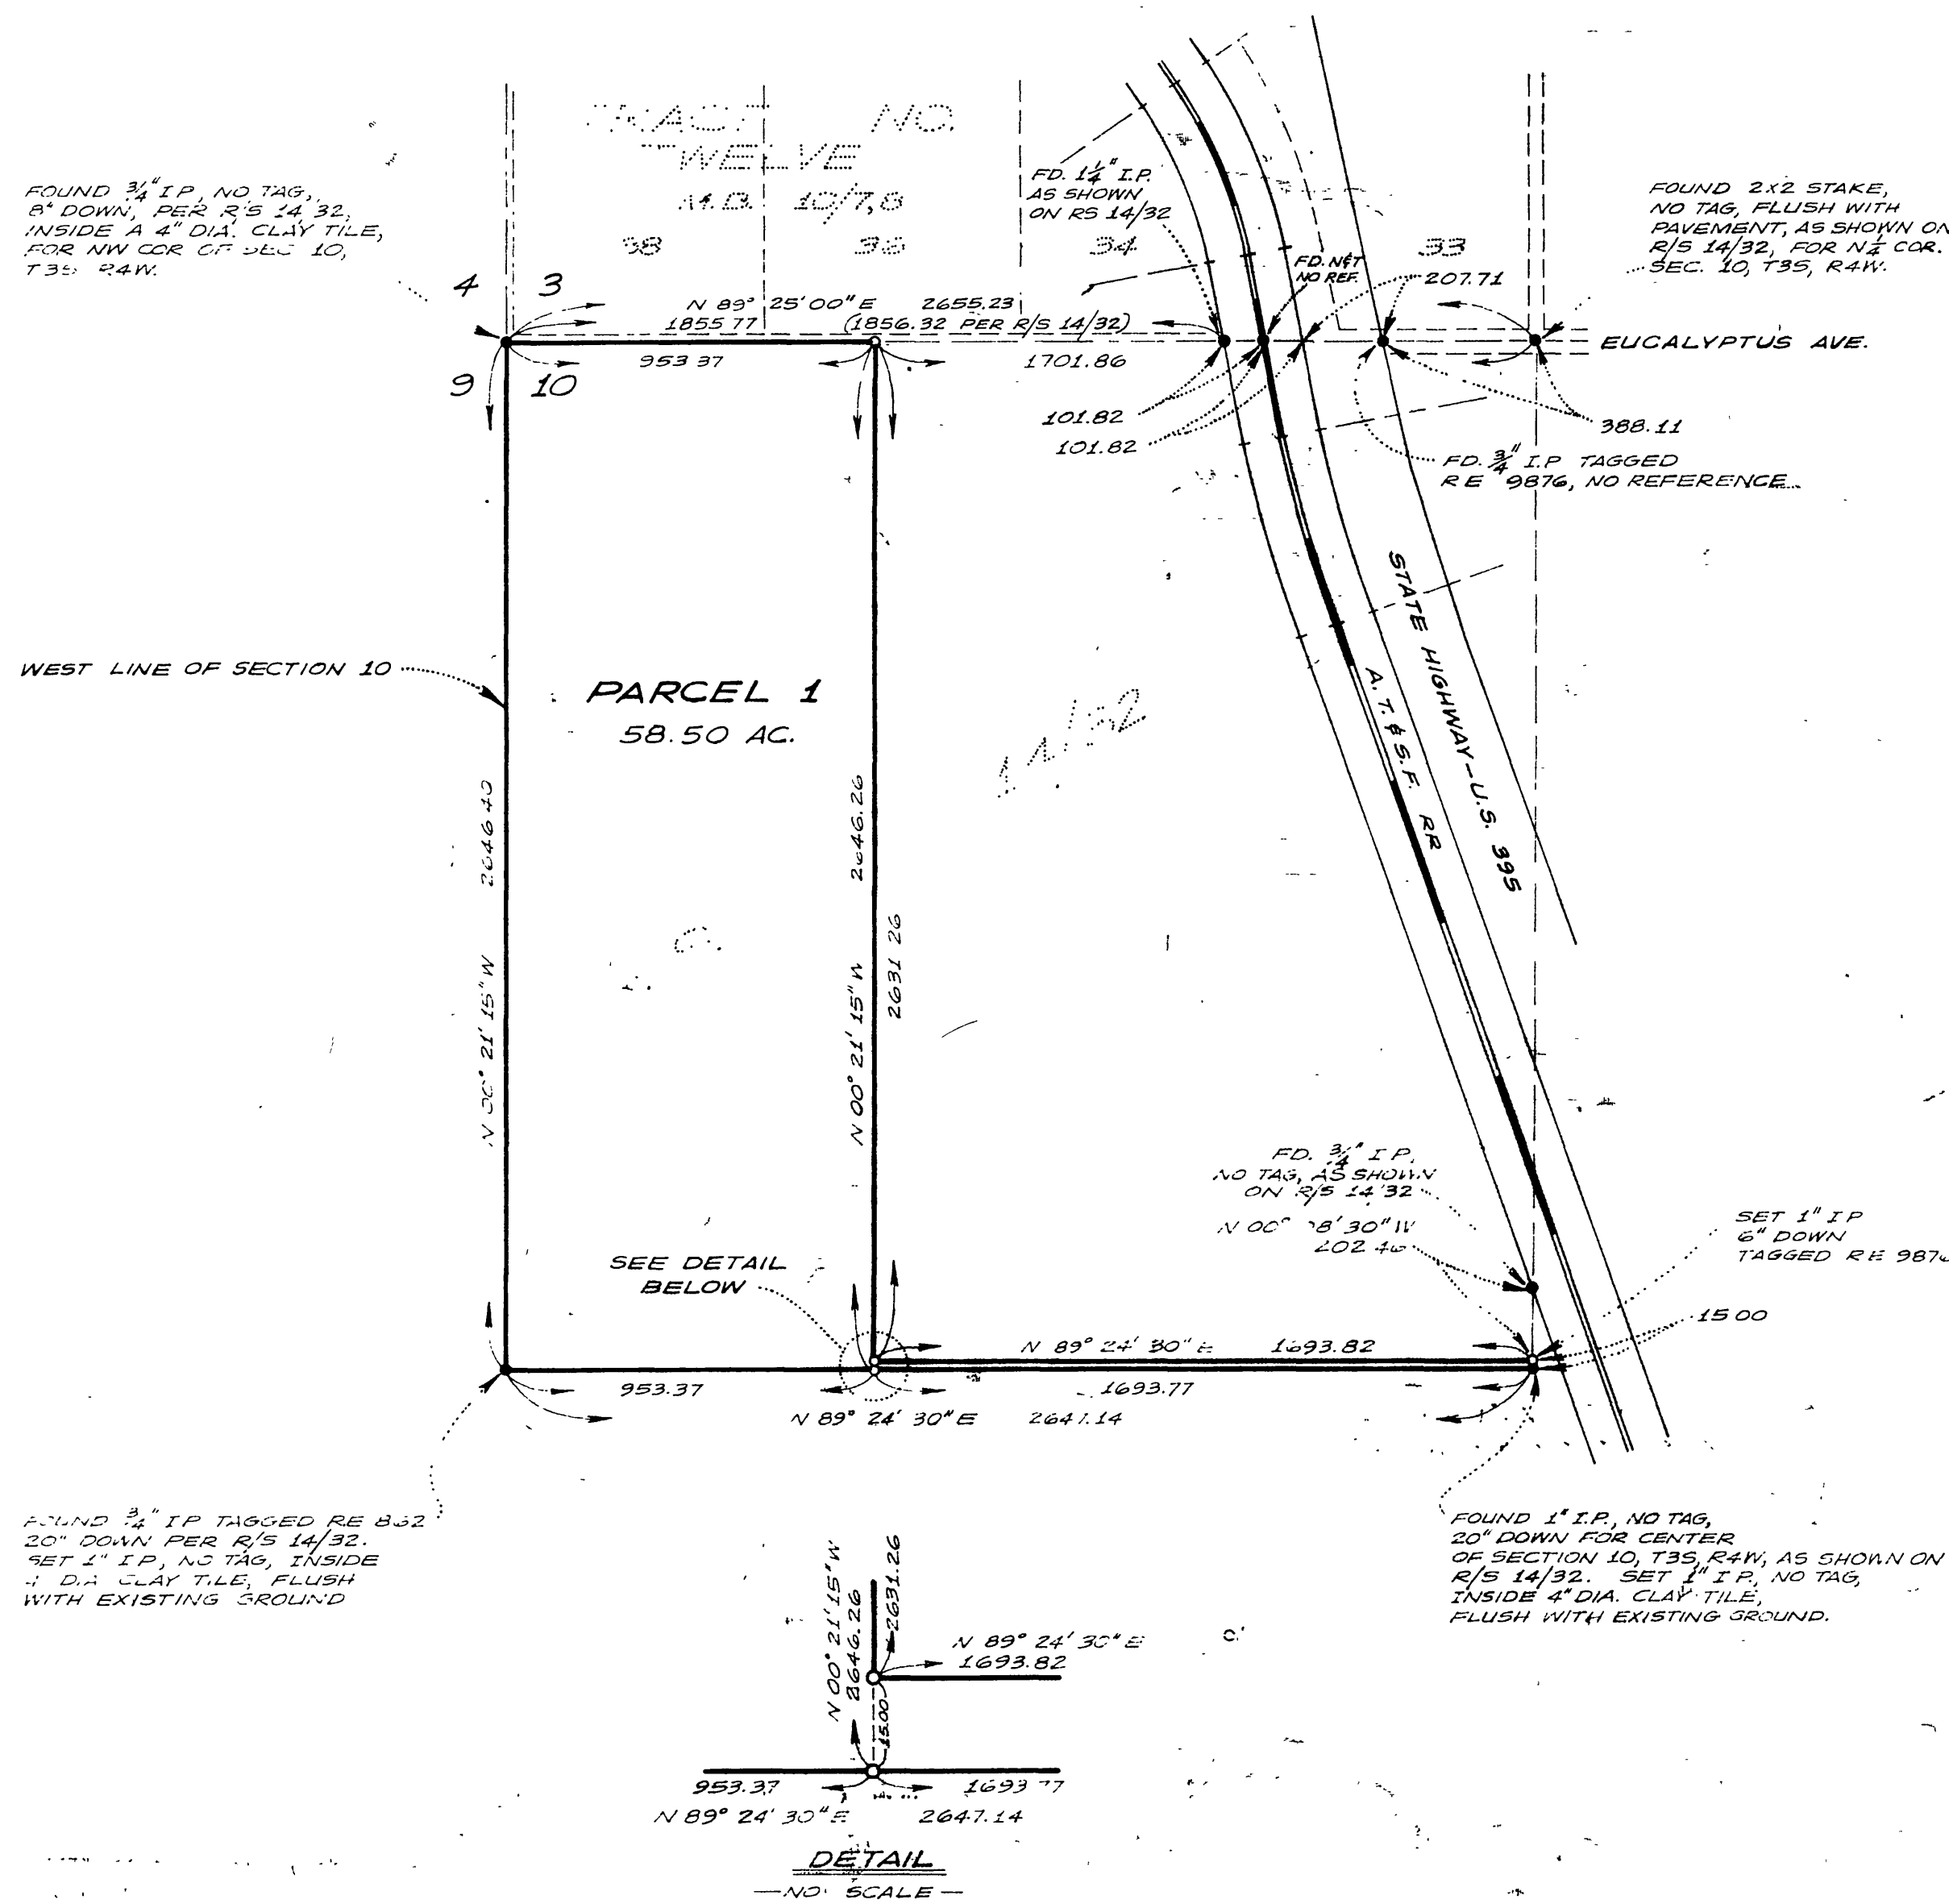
TRACT NO.
TWELVE
M.B. 10/7,8

38 | 38 | 34 | 33

FOUND $\frac{3}{4}$" I.P, NO TAG, 8" DOWN, PER R/S 14/32, INSIDE A 4" DIA. CLAY TILE, FOR NW COR OF SEC 10, T3S R4W.

FD. $1\frac{1}{4}$" I.P. AS SHOWN ON RS 14/32

FD. N&T NO REF.

FOUND 2x2 STAKE, NO TAG, FLUSH WITH PAVEMENT, AS SHOWN ON R/S 14/32, FOR N$\frac{1}{4}$ COR. SEC. 10, T3S, R4W.

4 3
9 10

N 89° 25' 00" E 2655.23
1855.77 (1856.32 PER R/S 14/32)
953.37
1701.86
207.71
EUCALYPTUS AVE.
101.82
101.82
388.11
FD. $\frac{3}{4}$" I.P TAGGED RE 9876, NO REFERENCE.

STATE HIGHWAY-U.S. 395
A.T.&S.F. RR

WEST LINE OF SECTION 10

PARCEL 1
58.50 AC.

2646.40
N 00° 21' 15" W
2646.26
2631.26
N 00° 21' 15" W

FD. $\frac{3}{4}$" I.P. NO TAG, AS SHOWN ON R/S 14/32
N 00° 08' 30" W
202.46

SET 1" I.P 6" DOWN TAGGED RE 9876

15.00

SEE DETAIL BELOW

N 89° 24' 30" E 1693.82
953.37
1693.77
N 89° 24' 30" E 2647.14

FOUND $\frac{3}{4}$" I.P TAGGED RE 862 20" DOWN PER R/S 14/32. SET 1" I.P, NO TAG, INSIDE 4" DIA. CLAY TILE, FLUSH WITH EXISTING GROUND

FOUND 1" I.P., NO TAG, 20" DOWN FOR CENTER OF SECTION 10, T3S, R4W, AS SHOWN ON R/S 14/32. SET 1" I.P, NO TAG, INSIDE 4" DIA. CLAY TILE, FLUSH WITH EXISTING GROUND.

N 00° 21' 15" W
2646.26
2631.26
N 89° 24' 30" E
1693.82
15.00
953.37
1693.77
N 89° 24' 30" E
2647.14

DETAIL
—NO SCALE—